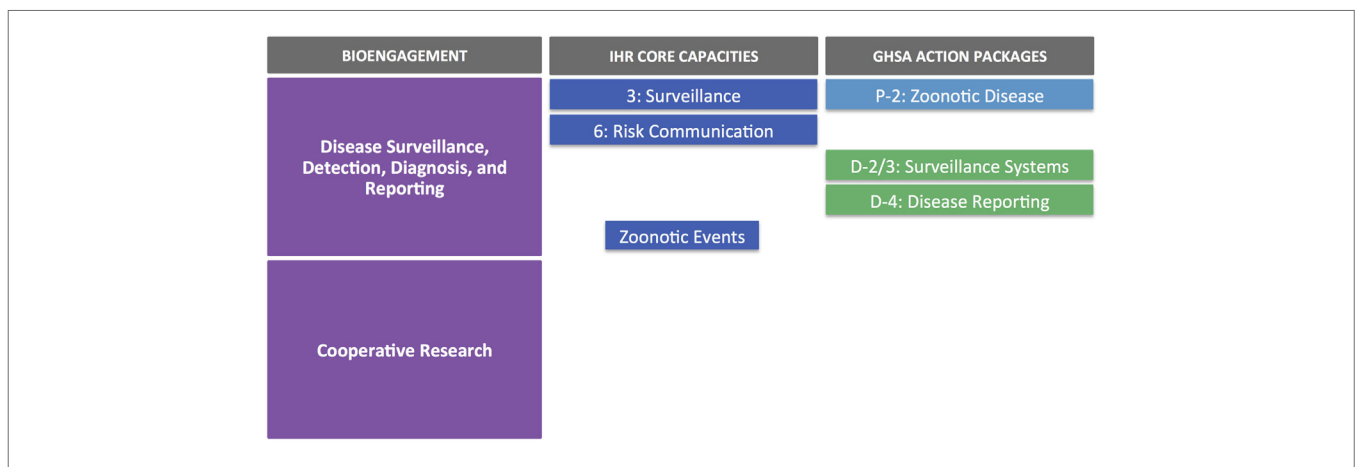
| BIOENGAGEMENT | IHR CORE CAPACITIES | GHSA ACTION PACKAGES |
|---|---|---|
| Disease Surveillance, Detection, Diagnosis, and Reporting | 3: Surveillance | P-2: Zoonotic Disease |
| | 6: Risk Communication | |
| | | D-2/3: Surveillance Systems |
| | | D-4: Disease Reporting |
| | Zoonotic Events | |
| Cooperative Research | | |